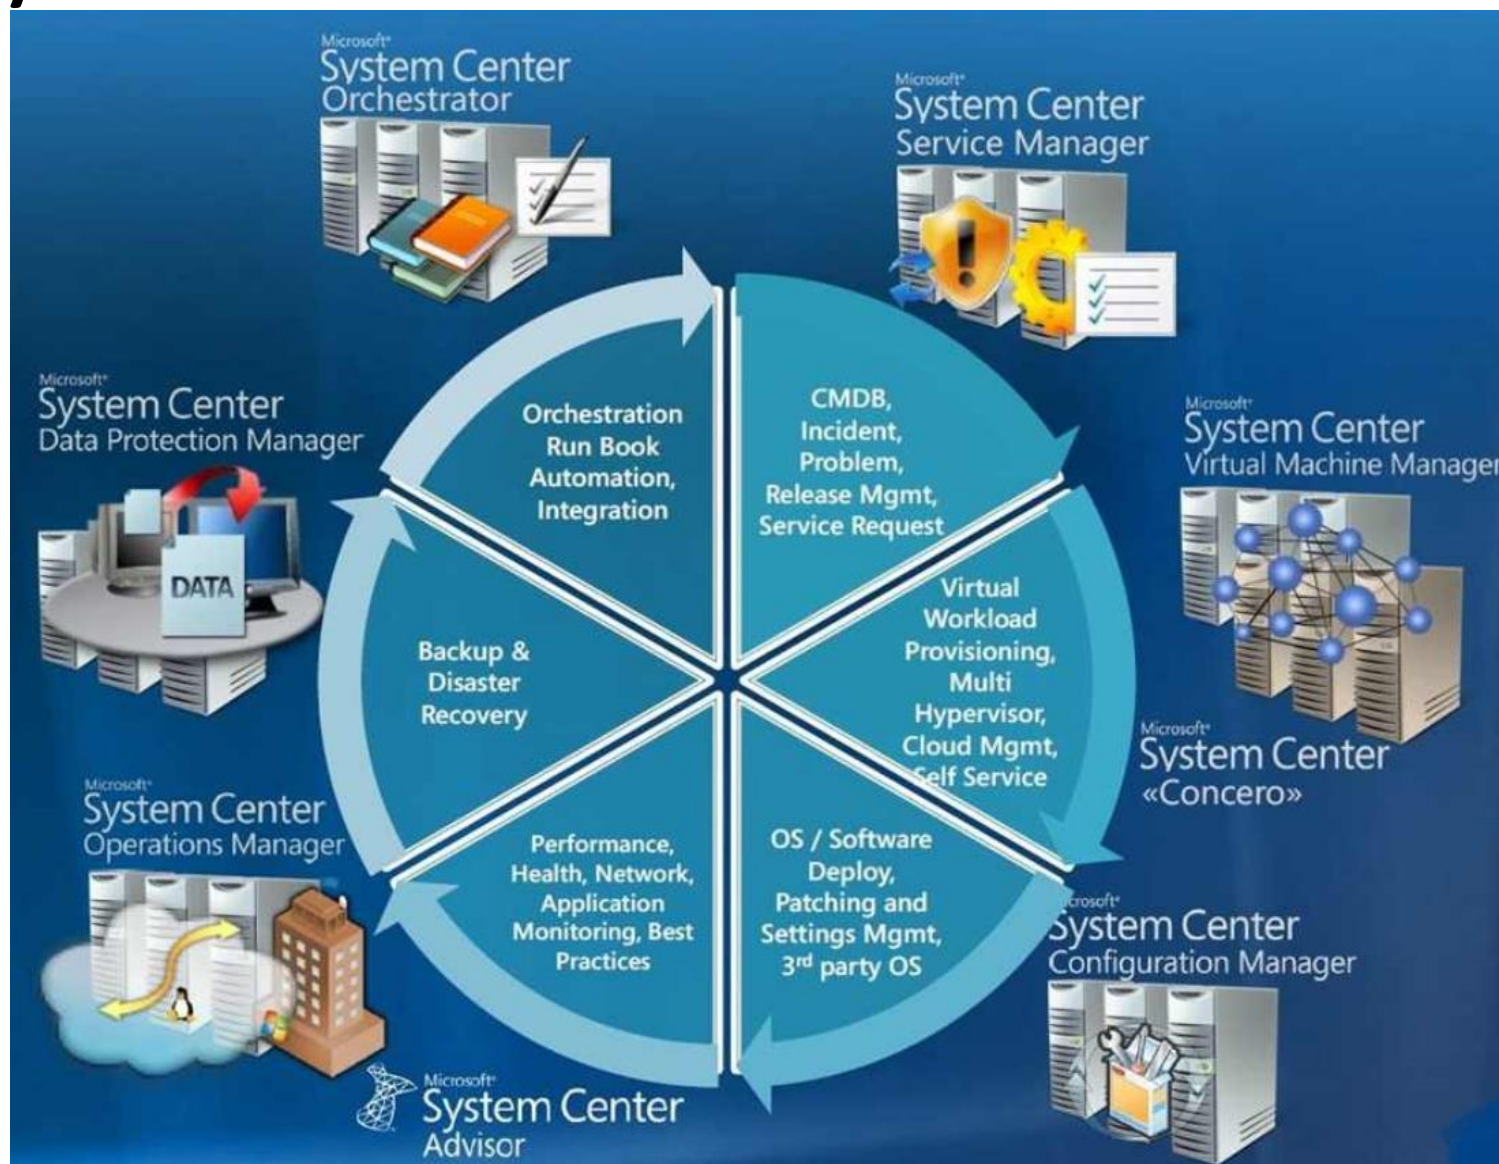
Microsoft®
System Center
Orchestrator

Microsoft®
System Center
Service Manager

Microsoft®
System Center
Data Protection Manager

Microsoft®
System Center
Virtual Machine Manager

Orchestration Run Book Automation, Integration

CMDB, Incident, Problem, Release Mgmt, Service Request

DATA

Virtual Workload Provisioning, Multi Hypervisor, Cloud Mgmt, Self Service

Backup & Disaster Recovery

Microsoft®
System Center
«Concero»

Microsoft®
System Center
Operations Manager

Performance, Health, Network, Application Monitoring, Best Practices

OS / Software Deploy, Patching and Settings Mgmt, 3rd party OS

Microsoft®
System Center
Configuration Manager

Microsoft®
System Center
Advisor